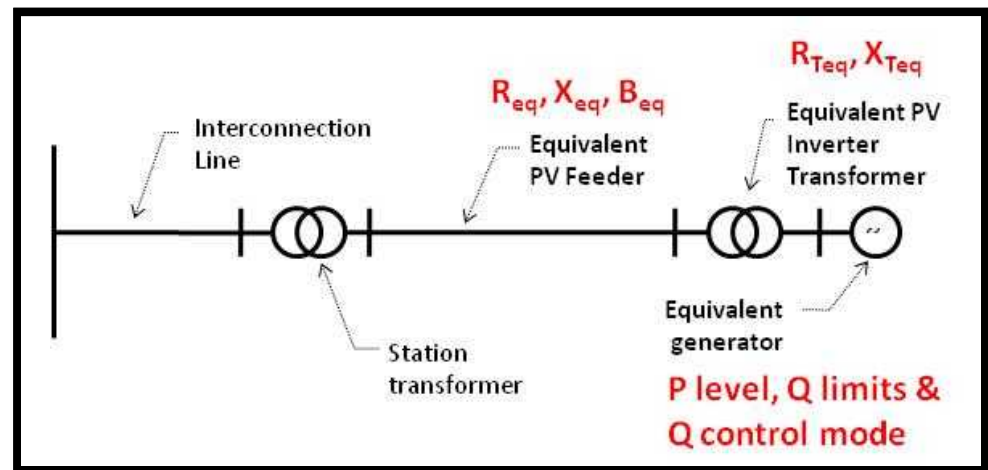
$R_{Teq}$, $X_{Teq}$

$R_{eq}$, $X_{eq}$, $B_{eq}$

Interconnection Line

Equivalent PV Feeder

Equivalent PV Inverter Transformer

Station transformer

Equivalent generator

P level, Q limits & Q control mode